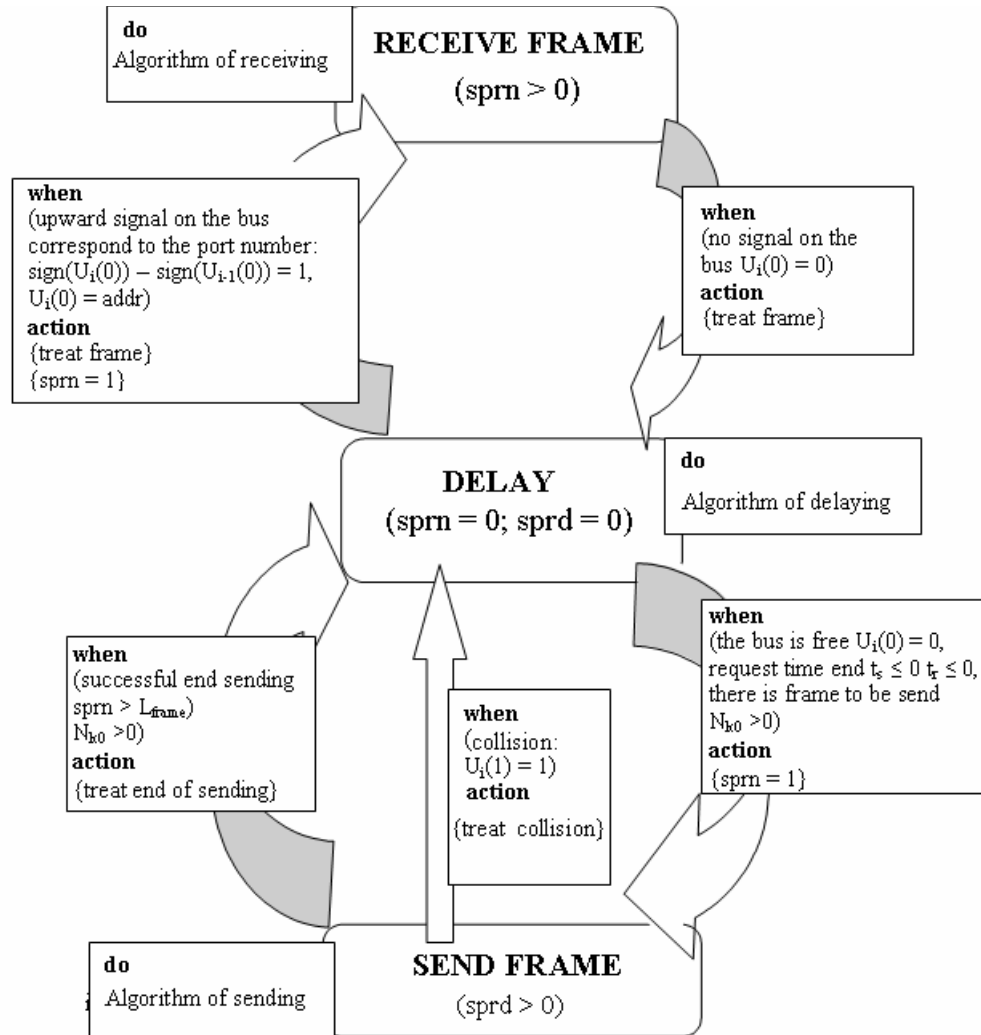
do
Algorithm of receiving

RECEIVE FRAME
(sprn > 0)

when
(upward signal on the bus correspond to the port number: sign($U_i(0)$) – sign($U_{i-1}(0)$) = 1, $U_i(0)$ = addr)
action
{treat frame}
{sprn = 1}

when
(no signal on the bus $U_i(0) = 0$)
action
{treat frame}

DELAY
(sprn = 0; sprd = 0)

do
Algorithm of delaying

when
(the bus is free $U_i(0) = 0$, request time end $t_s \leq 0$ $t_r \leq 0$, there is frame to be send $N_{k0} > 0$)
action
{sprn = 1}

when
(successful end sending sprn > $L_{frame}$)
$N_{k0} > 0$)
action
{treat end of sending}

when
(collision:
$U_i(1) = 1$)
action
{treat collision}

do
Algorithm of sending

SEND FRAME
(sprd > 0)